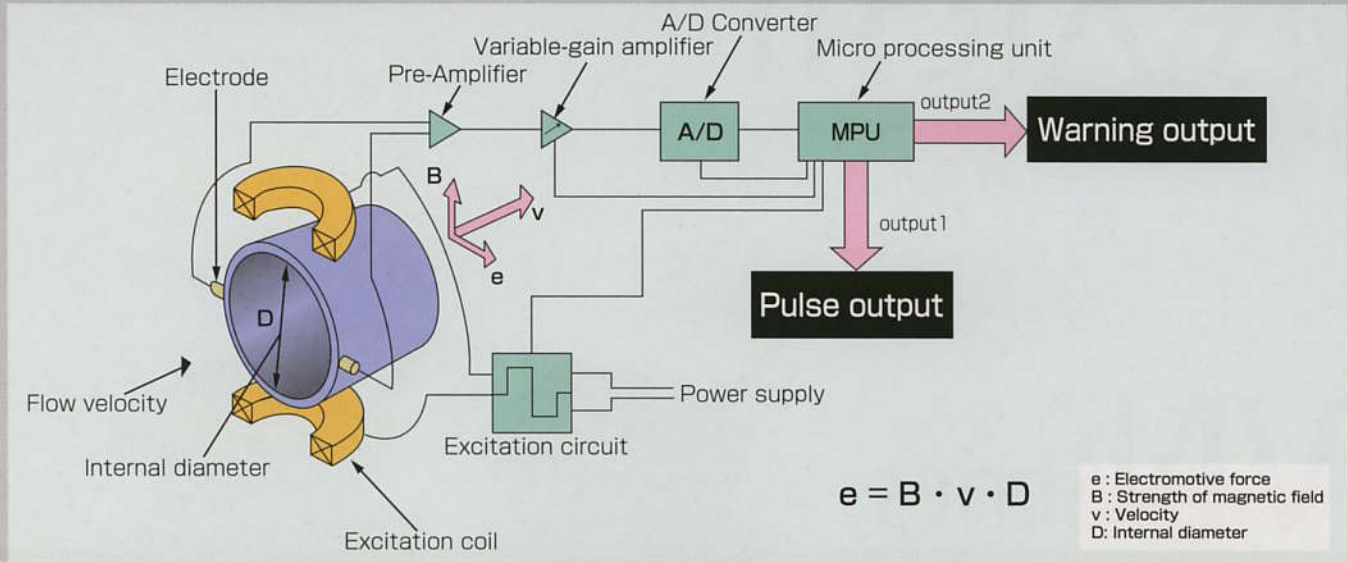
A/D Converter
Variable-gain amplifier
Micro processing unit
Electrode
Pre-Amplifier
A/D
MPU
output2
Warning output
B
v
e
output1
Pulse output
D
Flow velocity
Power supply
Internal diameter
Excitation circuit
Excitation coil

$e = B \cdot v \cdot D$

e : Electromotive force
B : Strength of magnetic field
v : Velocity
D: Internal diameter